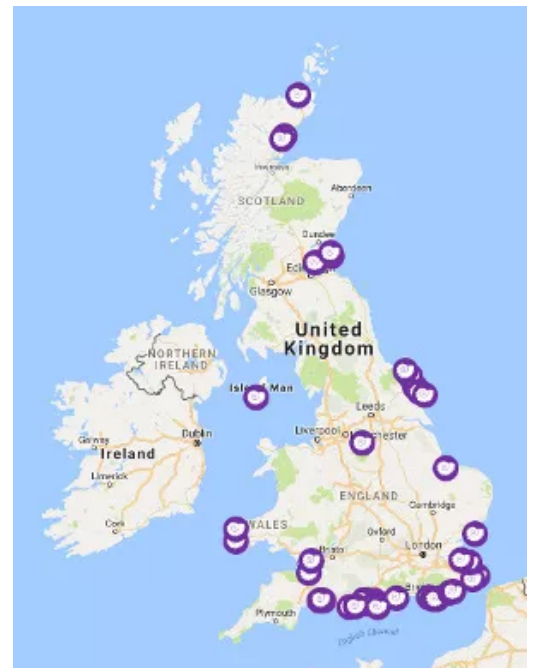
Inverness
Aberdeen
SCOTLAND
Dundee
Edinburgh
Glasgow
United Kingdom
NORTHERN IRELAND
Isle of Man
Leeds
Liverpool
Manchester
Galway
Dublin
Ireland
Limerick
Cork
ENGLAND
Cambridge
WALES
Oxford
London
Bristol
Plymouth
English Channel